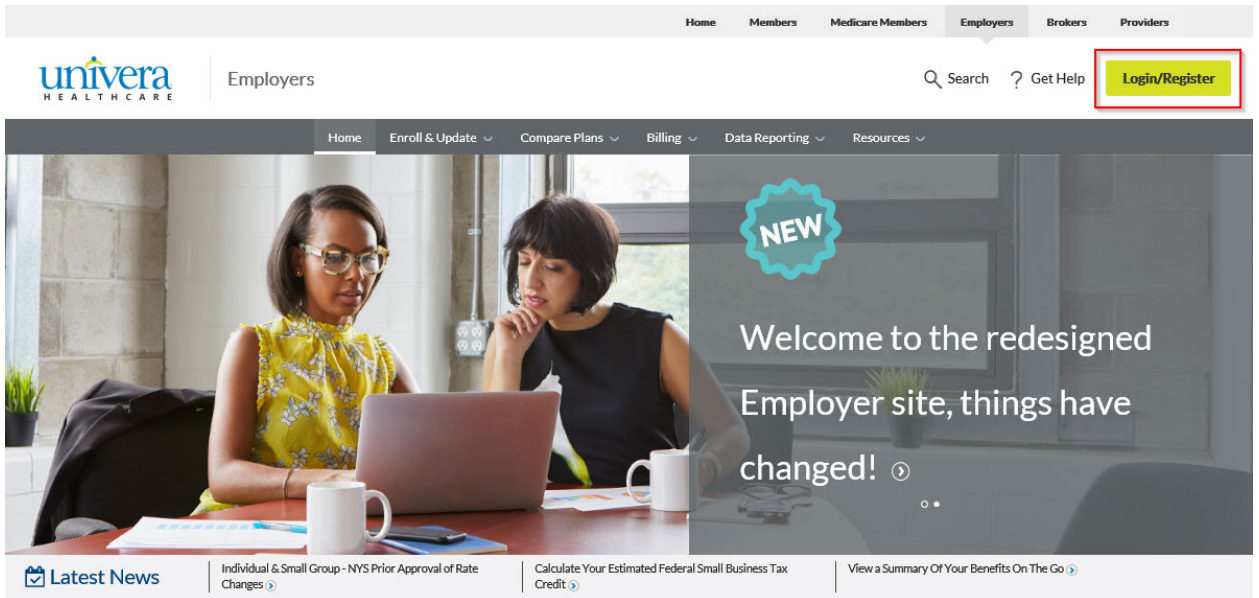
Home Members Medicare Members Employers Brokers Providers

univera HEALTHCARE

Employers

Search ? Get Help Login/Register

Home Enroll & Update Compare Plans Billing Data Reporting Resources

NEW

Welcome to the redesigned Employer site, things have changed!

Latest News

Individual & Small Group - NYS Prior Approval of Rate Changes

Calculate Your Estimated Federal Small Business Tax Credit

View a Summary Of Your Benefits On The Go